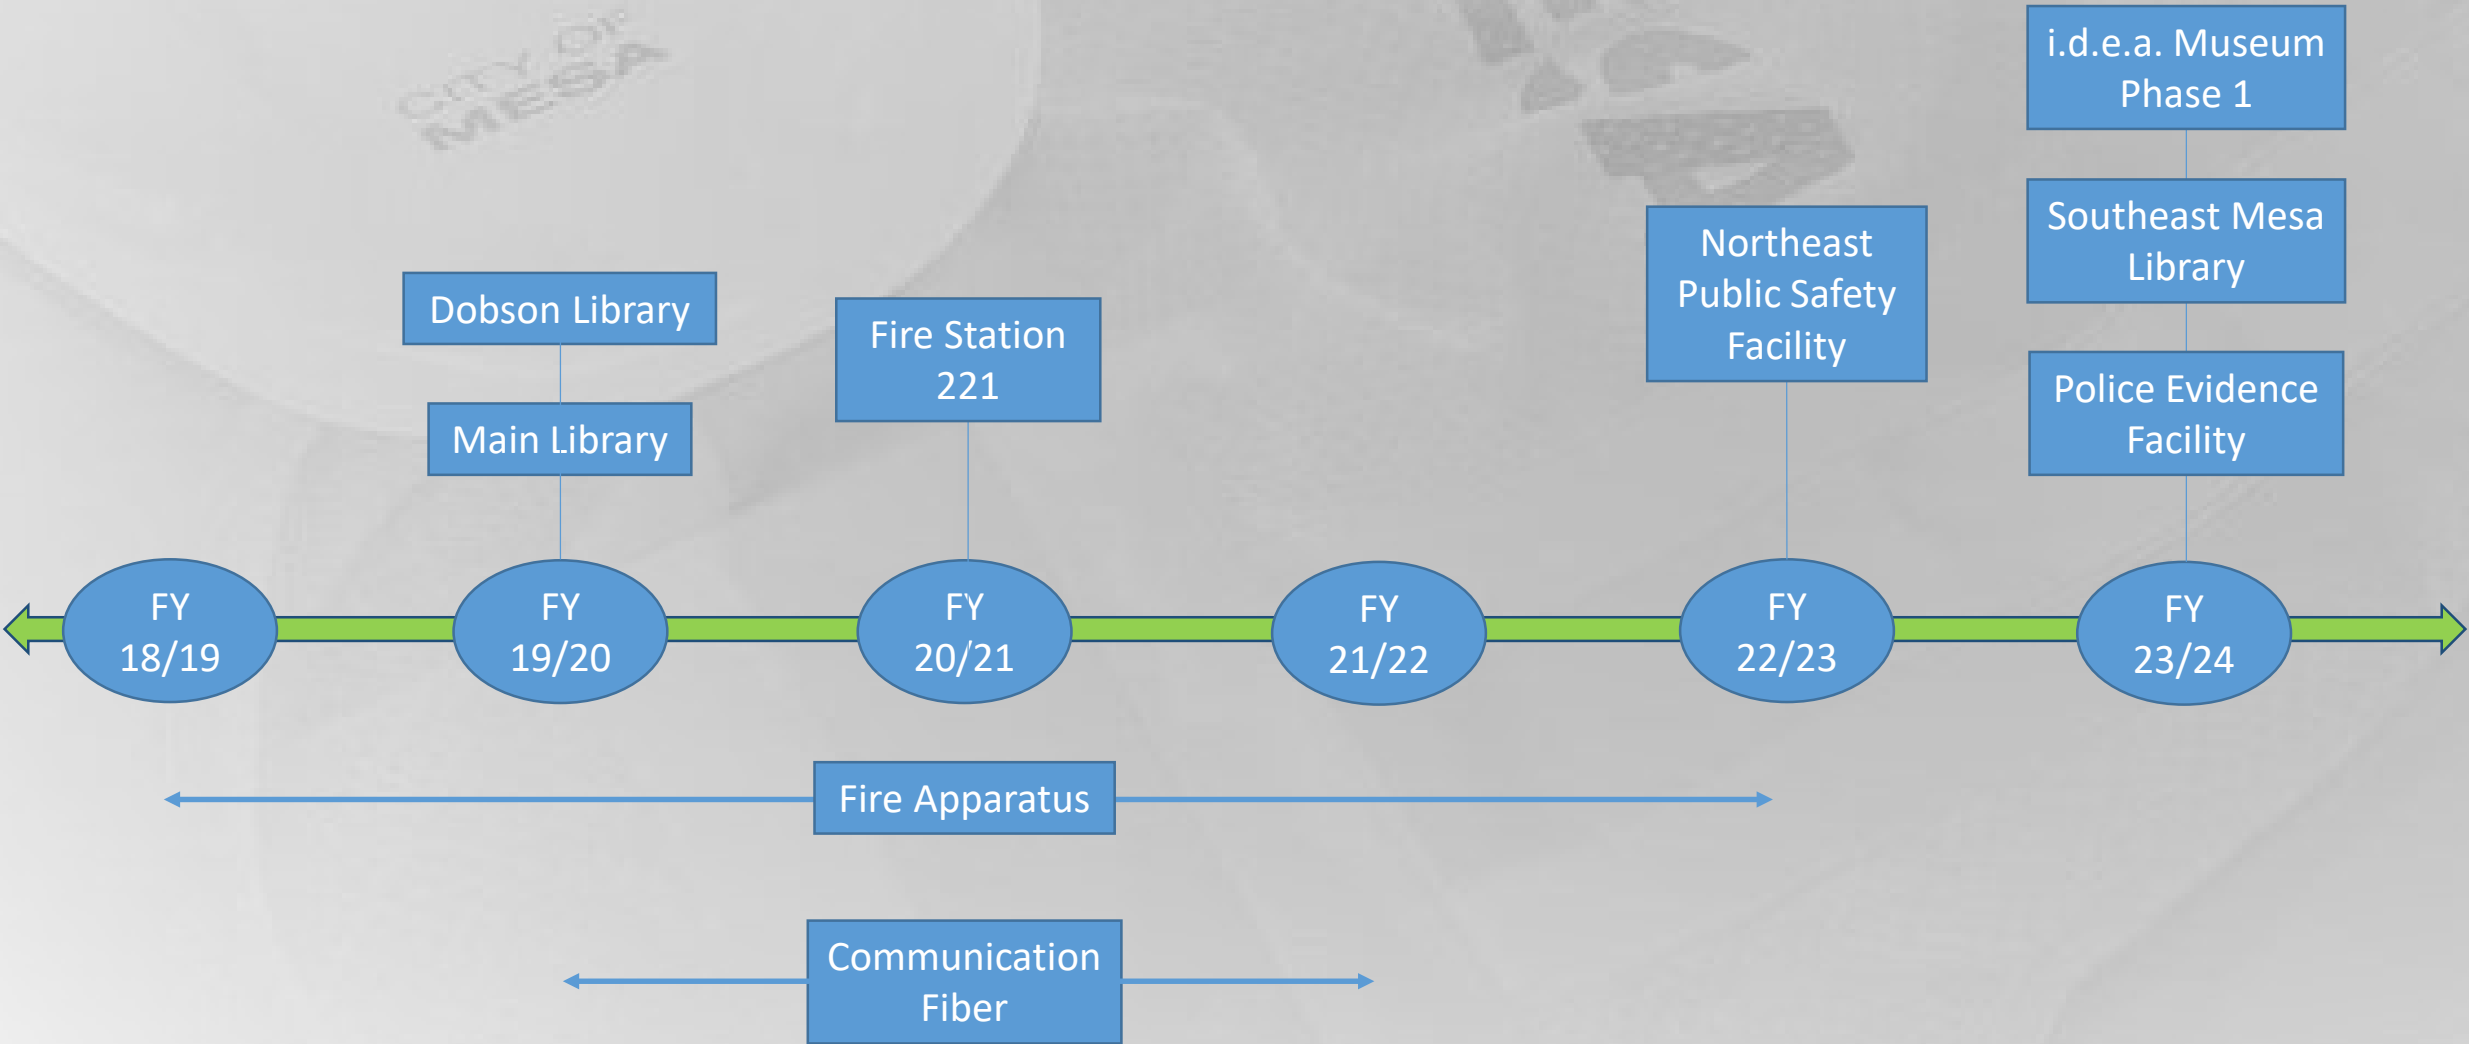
CITY OF MESA

i.d.e.a. Museum Phase 1

Southeast Mesa Library

Police Evidence Facility

Northeast Public Safety Facility

Dobson Library

Main Library

Fire Station 221

FY 18/19

FY 19/20

FY 20/21

FY 21/22

FY 22/23

FY 23/24

Fire Apparatus

Communication Fiber